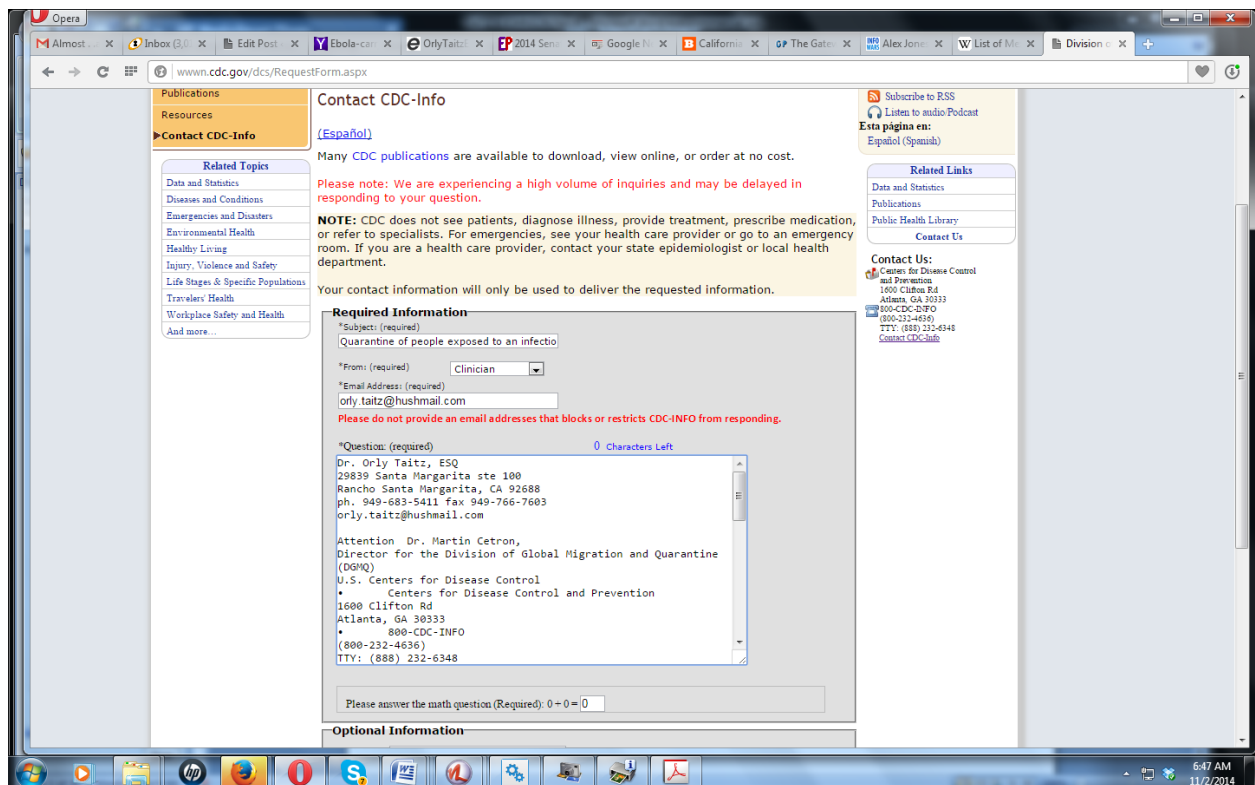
Opera

Almost | Inbox (3,0 | Edit Post | Ebola-ca | OrlyTaitz | 2014 Sen | Google N | Californi | The Gate | Alex Jone | List of M | Division c

wwwn.cdc.gov/dcs/RequestForm.aspx

Publications
Resources
Contact CDC-Info

Related Topics
Data and Statistics
Diseases and Conditions
Emergencies and Disasters
Environmental Health
Healthy Living
Injury, Violence and Safety
Life Stages & Specific Populations
Travelers' Health
Workplace Safety and Health
And more...

Contact CDC-Info

(Español)

Many CDC publications are available to download, view online, or order at no cost.

Please note: We are experiencing a high volume of inquiries and may be delayed in responding to your question.

NOTE: CDC does not see patients, diagnose illness, provide treatment, prescribe medication, or refer to specialists. For emergencies, see your health care provider or go to an emergency room. If you are a health care provider, contact your state epidemiologist or local health department.

Your contact information will only be used to deliver the requested information.

Required Information
*Subject: (required)
Quarantine of people exposed to an infectio
*From: (required) Clinician
*Email Address: (required)
orly.taitz@hushmail.com
Please do not provide an email addresses that blocks or restricts CDC-INFO from responding.

*Question: (required) 0 Characters Left
Dr. Orly Taitz, ESQ
29839 Santa Margarita ste 100
Rancho Santa Margarita, CA 92688
ph. 949-683-5411 fax 949-766-7603
orly.taitz@hushmail.com

Attention Dr. Martin Cetron,
Director for the Division of Global Migration and Quarantine (DGMQ)
U.S. Centers for Disease Control
• Centers for Disease Control and Prevention
1600 Clifton Rd
Atlanta, GA 30333
• 800-CDC-INFO
(800-232-4636)
TTY: (888) 232-6348

Please answer the math question (Required): 0 + 0 = 0

Optional Information

Subscribe to RSS
Listen to audio/Podcast
Esta página en:
Español (Spanish)

Related Links
Data and Statistics
Publications
Public Health Library
Contact Us

Contact Us:
Centers for Disease Control and Prevention
1600 Clifton Rd
Atlanta, GA 30333
800-CDC-INFO
(800-232-4636)
TTY: (888) 232-6348
Contact CDC-Info

6:47 AM
11/2/2014